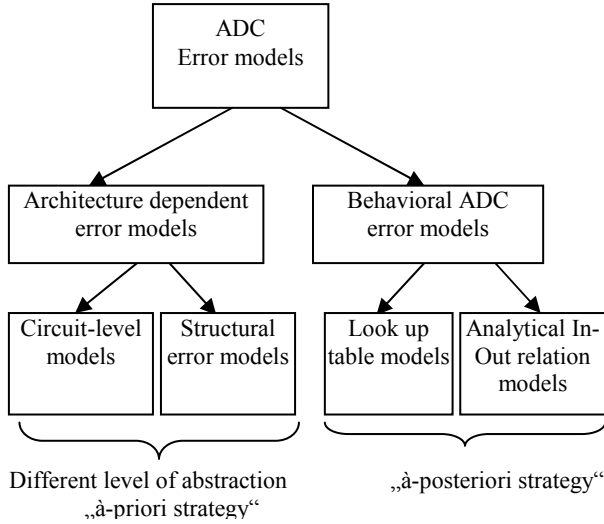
ADC
Error models

Architecture dependent error models

Behavioral ADC error models

Circuit-level models

Structural error models

Look up table models

Analytical In-Out relation models

Different level of abstraction
„à-priori strategy“

„à-posteriori strategy“